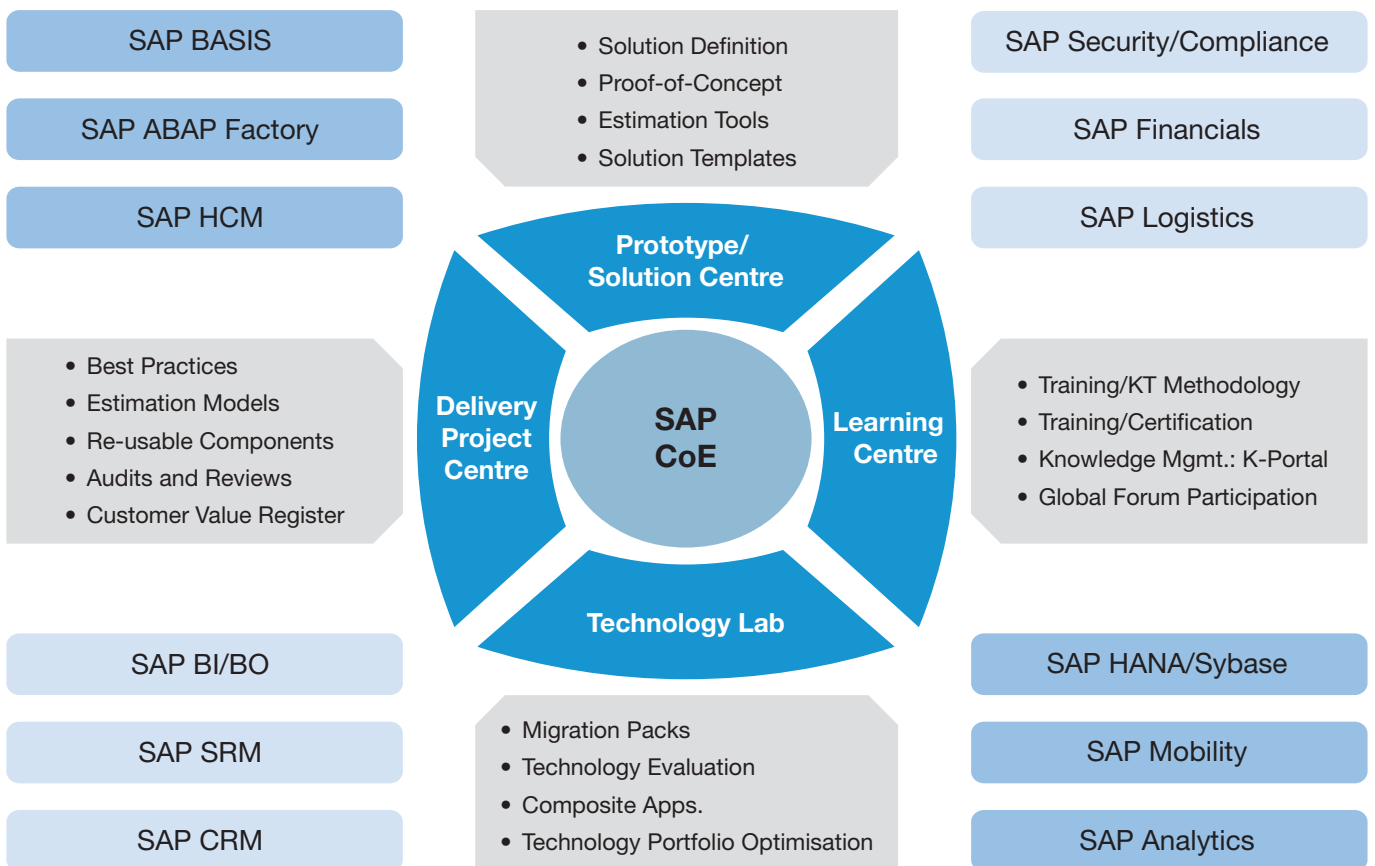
SAP BASIS

SAP ABAP Factory

SAP HCM

- Solution Definition
- Proof-of-Concept
- Estimation Tools
- Solution Templates

SAP Security/Compliance

SAP Financials

SAP Logistics

Prototype/ Solution Centre

- Best Practices
- Estimation Models
- Re-usable Components
- Audits and Reviews
- Customer Value Register

Delivery Project Centre

SAP CoE

Learning Centre

- Training/KT Methodology
- Training/Certification
- Knowledge Mgmt.: K-Portal
- Global Forum Participation

Technology Lab

SAP BI/BO

SAP SRM

SAP CRM

- Migration Packs
- Technology Evaluation
- Composite Apps.
- Technology Portfolio Optimisation

SAP HANA/Sybase

SAP Mobility

SAP Analytics